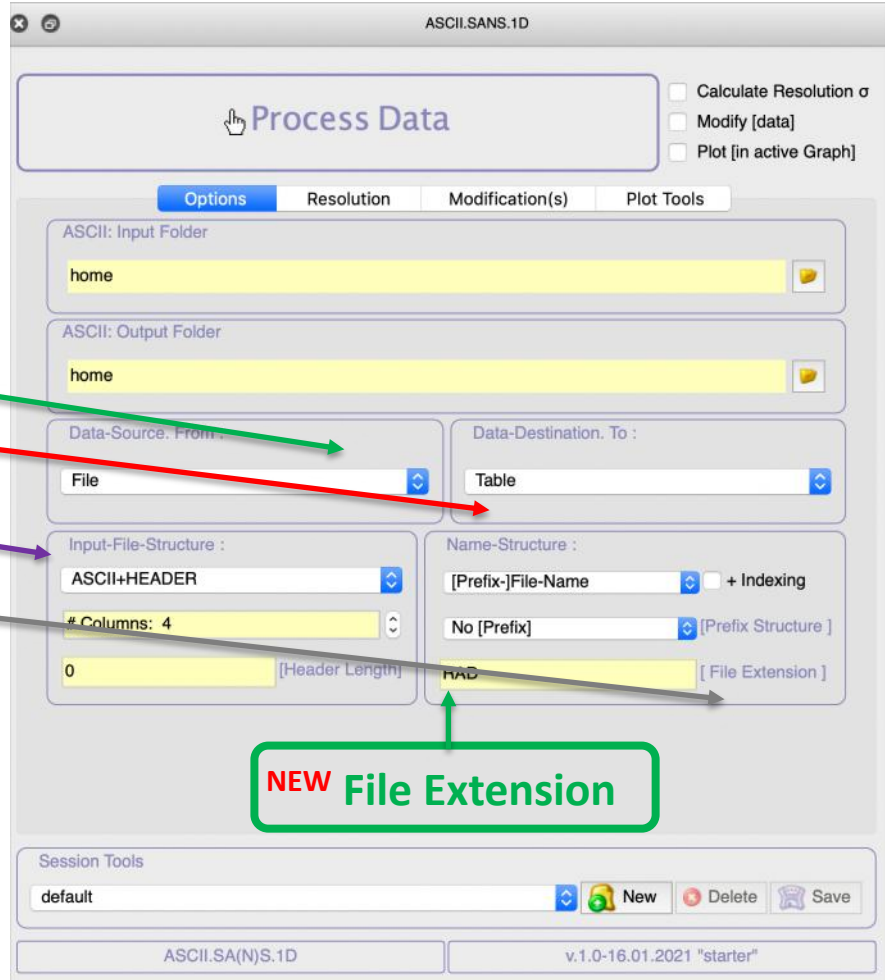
ASCII.SANS.1D

Process Data

Calculate Resolution σ
Modify [data]
Plot [in active Graph]

Options
Resolution
Modification(s)
Plot Tools

ASCII: Input Folder
home

ASCII: Output Folder
home

Data-Source. From :
File

Data-Destination. To :
Table

Input-File-Structure :
ASCII+HEADER
# Columns: 4
0
[Header Length]

Name-Structure :
[Prefix-]File-Name
+ Indexing
No [Prefix]
[Prefix Structure ]
RAD
[ File Extension ]

NEW File Extension

Session Tools
default
New
Delete
Save

ASCII.SA(N)S.1D
v.1.0-16.01.2021 "starter"